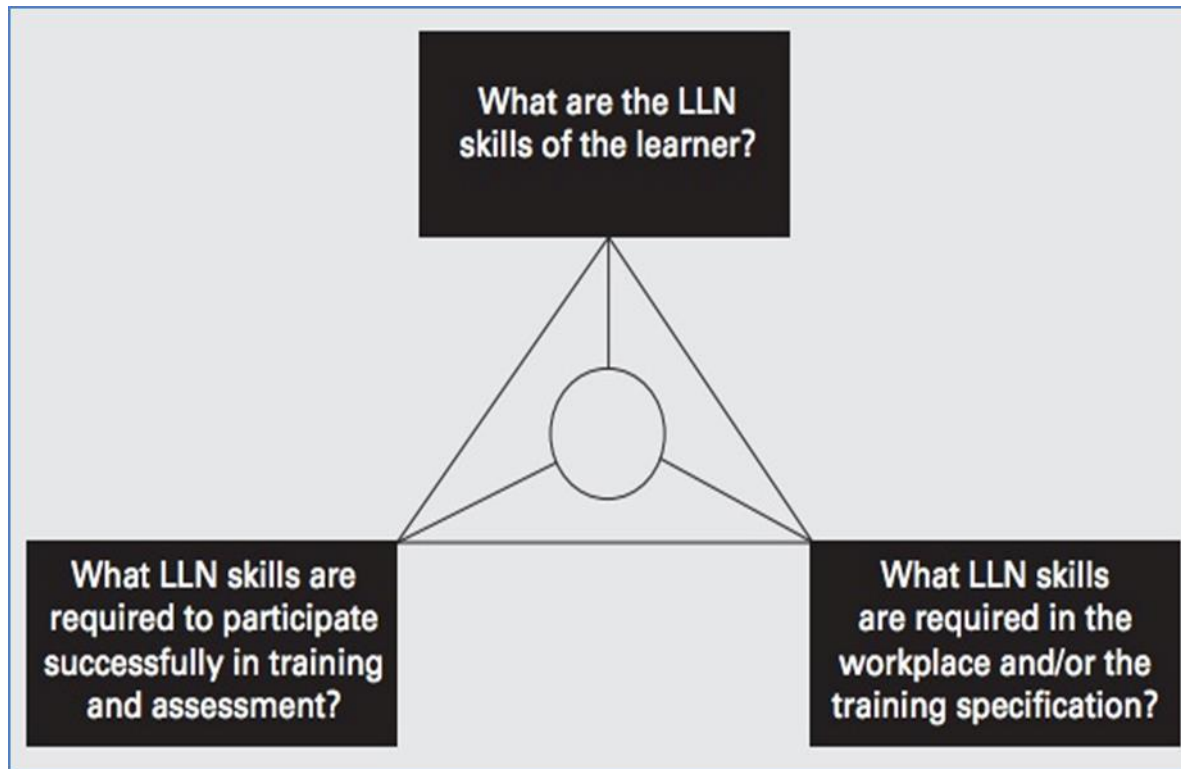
What are the LLN skills of the learner?

What LLN skills are required to participate successfully in training and assessment?

What LLN skills are required in the workplace and/or the training specification?